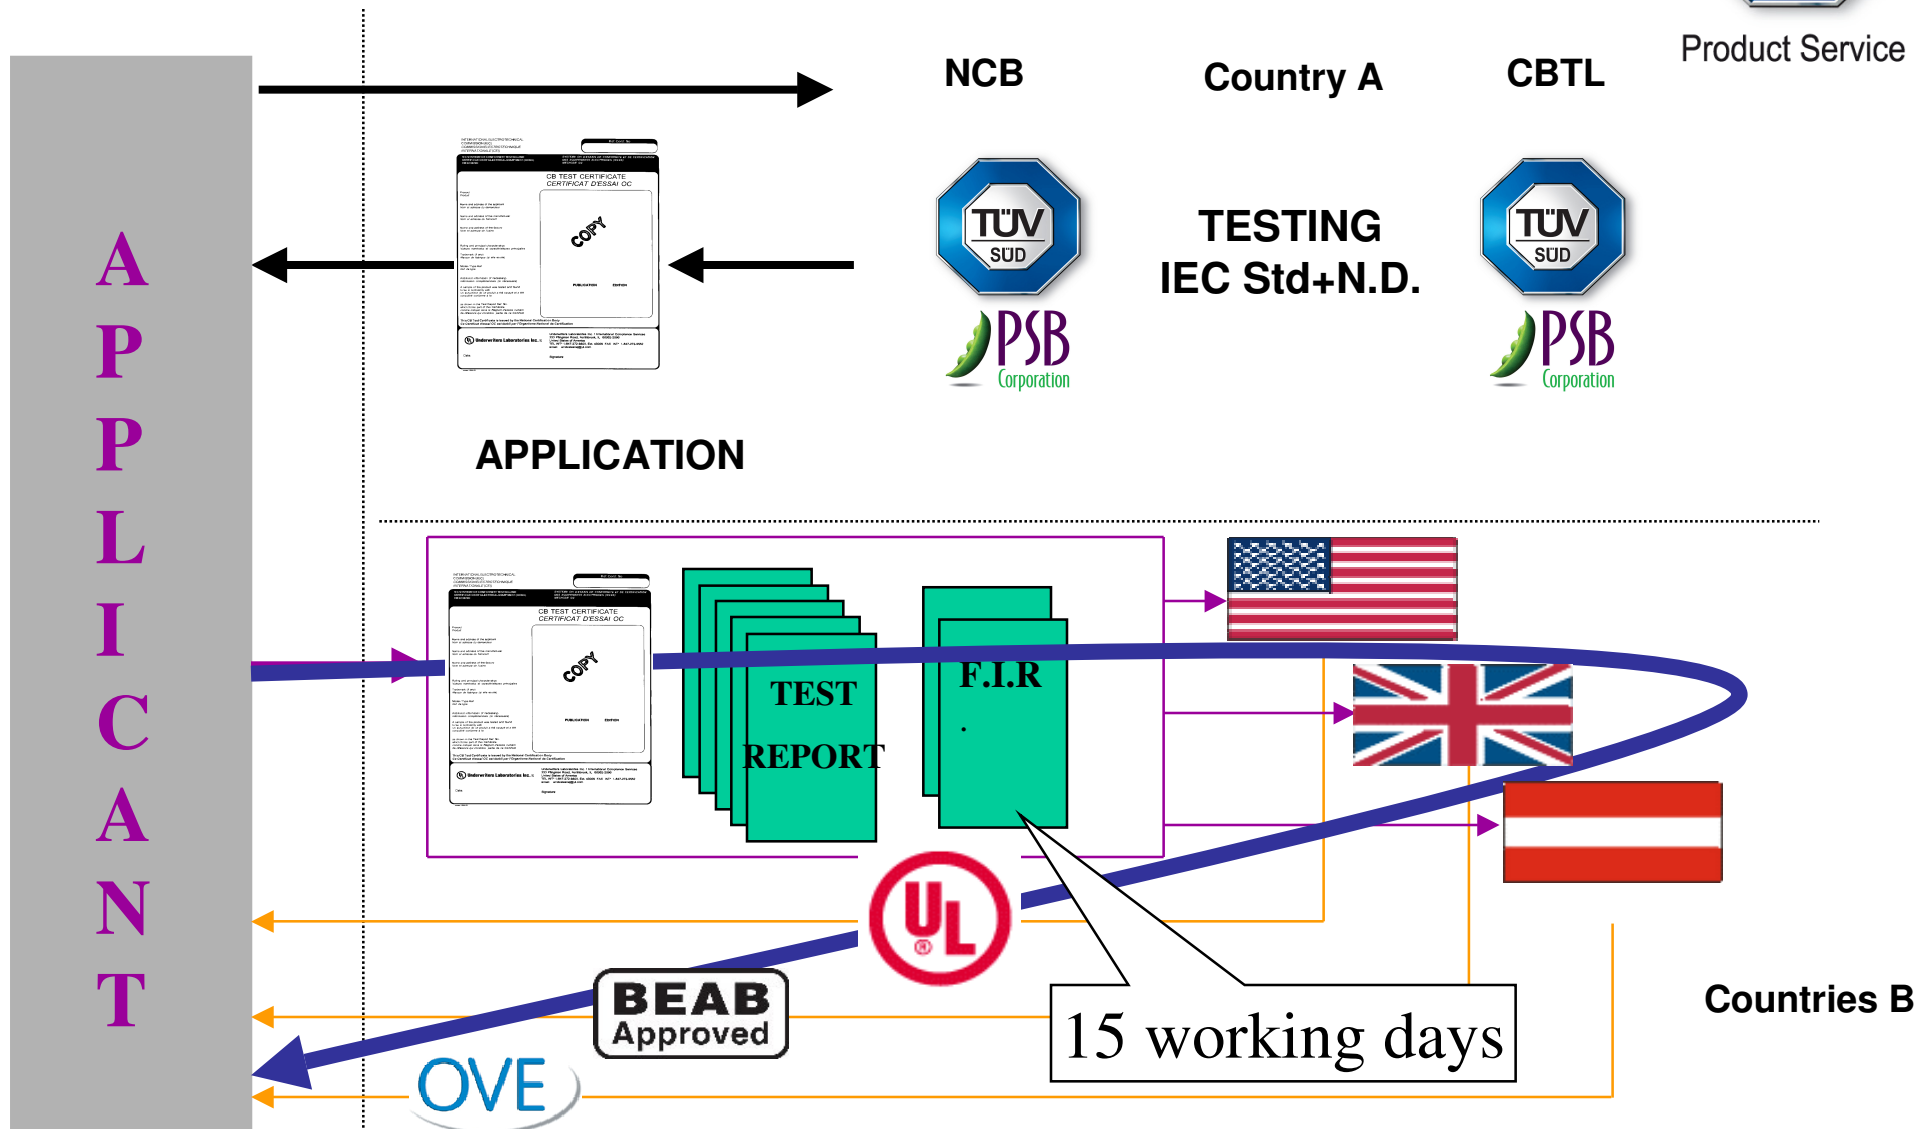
Product Service

NCB

Country A

CBTL

A
P
P
L
I
C
A
N
T

CB TEST CERTIFICATE
CERTIFICAT D'ESSAI OC
COPY

TÜV SÜD
PSB Corporation

TESTING
IEC Std+N.D.

TÜV SÜD
PSB Corporation

APPLICATION

CB TEST CERTIFICATE
CERTIFICAT D'ESSAI OC
COPY

TEST REPORT

F.I.R
.

UL

BEAB Approved

OVE

15 working days

Countries B